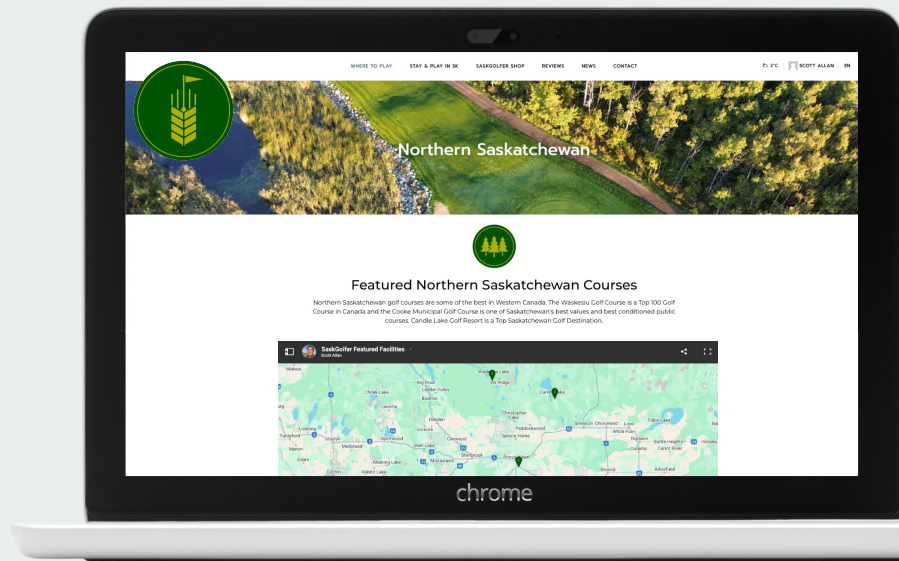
WHERE TO PLAY STAY & PLAY IN SK SASKGOLFER SHOP REVIEWS NEWS CONTACT

2°C SCOTT ALLAN EN

Northern Saskatchewan

Featured Northern Saskatchewan Courses

Northern Saskatchewan golf courses are some of the best in Western Canada. The Waskesiu Golf Course is a Top 100 Golf Course in Canada and the Cooke Municipal Golf Course is one of Saskatchewan's best values and best conditioned public courses. Candle Lake Golf Resort is a Top Saskatchewan Golf Destination.

SaskGolfer Featured Facilities
Scott Allan

Waskesiu Lake
Elk Ridge
Candle Lake
Big River
Ladder Valley
Debden
Christopher Lake
Paddockwood
Spruce Home
Smeaton
Choiceland
Love
White Fox
Tobin Lake
Nipawin
Codette
Carrot River
Prince Albert
Shellbrook
Canwood
Leoville
Spiritwood
Glaslyn
Turtleford
Medstead
Meeting Lake
Mildred
Rabbit Lake

chrome